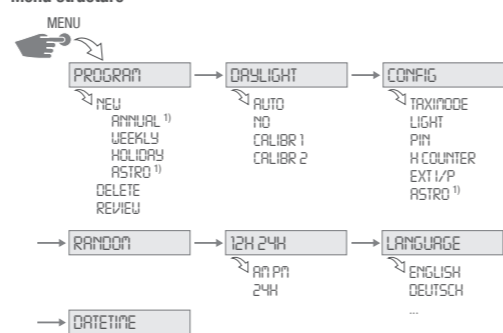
Menu structure

MENU

PROGRAM
NEW
ANNUAL $^{1)}$
WEEKLY
HOLIDAY
ASTRO $^{1)}$
DELETE
REVIEW

DAYLIGHT
AUTO
NO
CALIBR 1
CALIBR 2

CONFIG
TAXIMODE
LIGHT
PIN
H COUNTER
EXT I/P
ASTRO $^{1)}$

RANDOM

12H 24H
AM PM
24H

LANGUAGE
ENGLISH
DEUTSCH
...

DATETIME